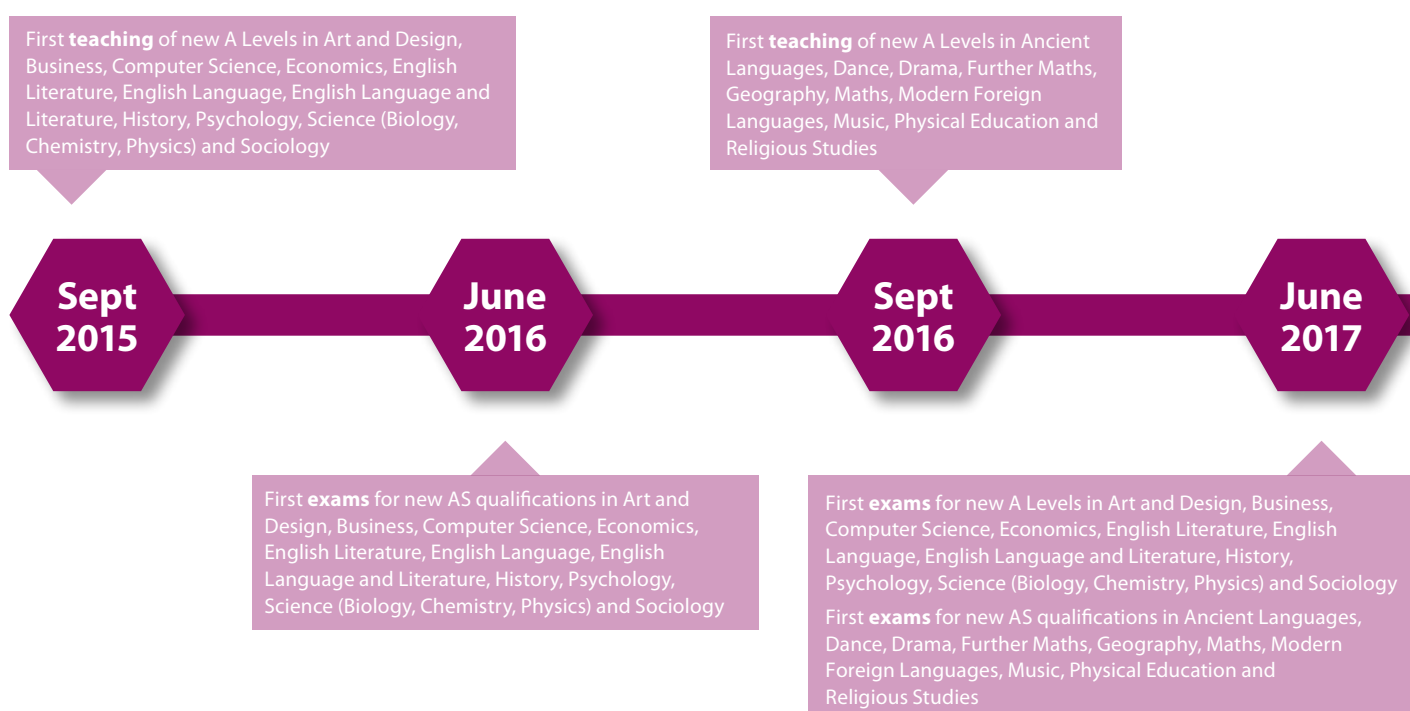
First **teaching** of new A Levels in Art and Design, Business, Computer Science, Economics, English Literature, English Language, English Language and Literature, History, Psychology, Science (Biology, Chemistry, Physics) and Sociology

First **teaching** of new A Levels in Ancient Languages, Dance, Drama, Further Maths, Geography, Maths, Modern Foreign Languages, Music, Physical Education and Religious Studies

Sept 2015

June 2016

Sept 2016

June 2017

First **exams** for new AS qualifications in Art and Design, Business, Computer Science, Economics, English Literature, English Language, English Language and Literature, History, Psychology, Science (Biology, Chemistry, Physics) and Sociology

First **exams** for new A Levels in Art and Design, Business, Computer Science, Economics, English Literature, English Language, English Language and Literature, History, Psychology, Science (Biology, Chemistry, Physics) and Sociology

First **exams** for new AS qualifications in Ancient Languages, Dance, Drama, Further Maths, Geography, Maths, Modern Foreign Languages, Music, Physical Education and Religious Studies